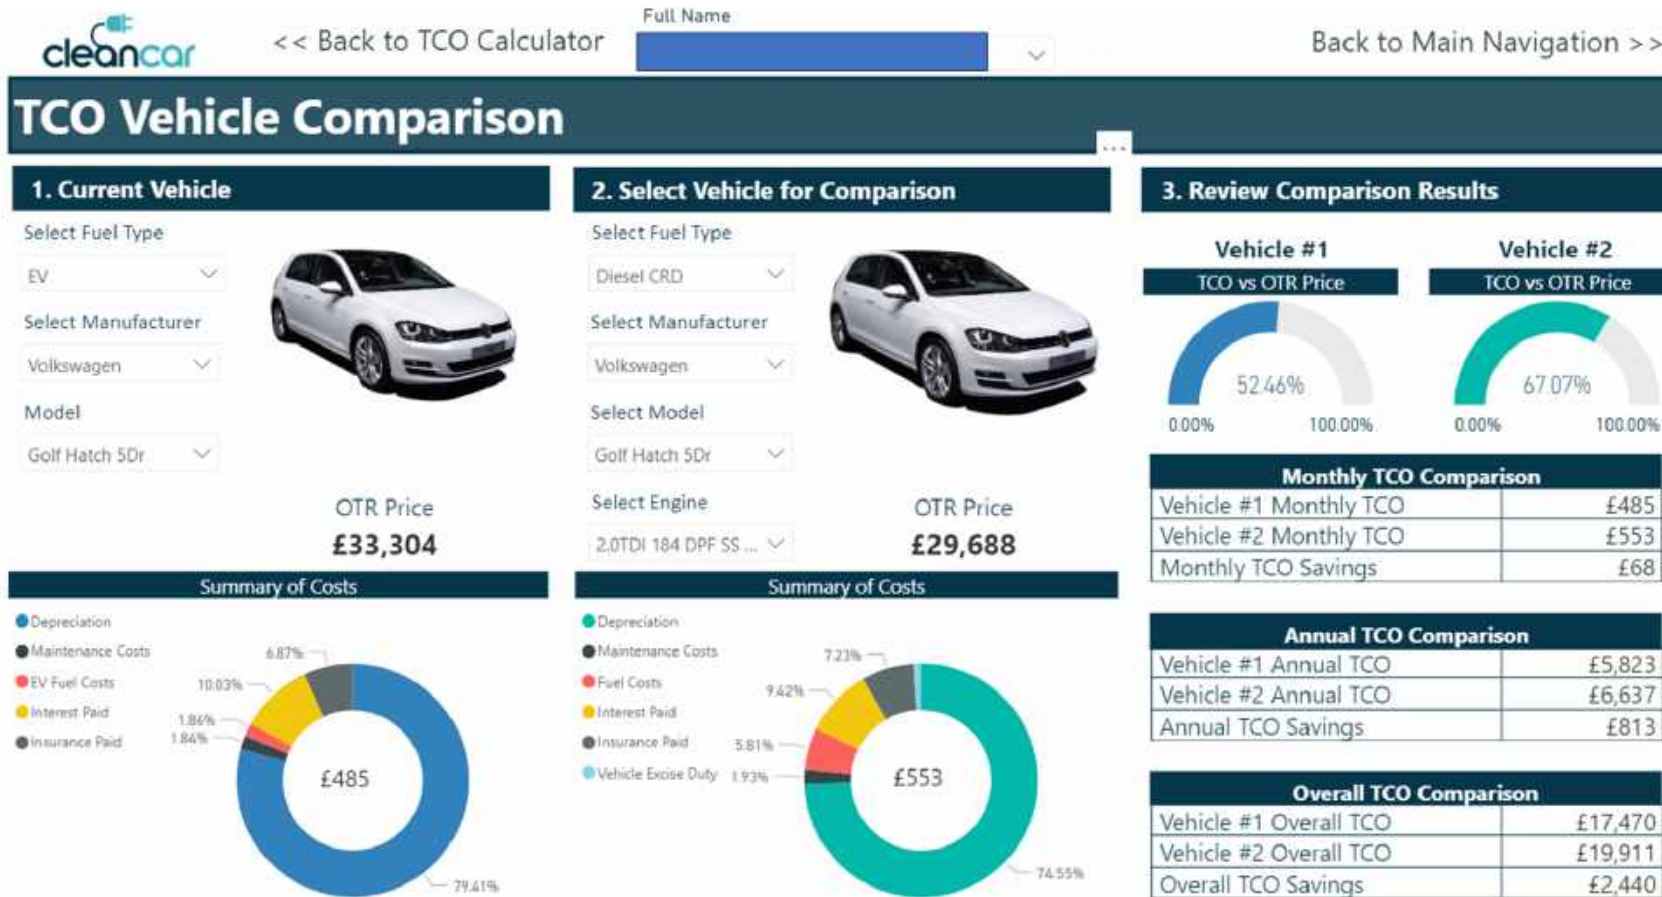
cleancar

<< Back to TCO Calculator

Full Name

Back to Main Navigation >>

TCO Vehicle Comparison

...

1. Current Vehicle

Select Fuel Type

EV

Select Manufacturer

Volkswagen

Model

Golf Hatch 5Dr

OTR Price

£33,304

2. Select Vehicle for Comparison

Select Fuel Type

Diesel CRD

Select Manufacturer

Volkswagen

Select Model

Golf Hatch 5Dr

Select Engine

2.0TDI 184 DPF SS ...

OTR Price

£29,688

3. Review Comparison Results

Vehicle #1

TCO vs OTR Price

52.46%

0.00% 100.00%

Vehicle #2

TCO vs OTR Price

67.07%

0.00% 100.00%

| Monthly TCO Comparison | |
|---|---|
| Vehicle #1 Monthly TCO | £485 |
| Vehicle #2 Monthly TCO | £553 |
| Monthly TCO Savings | £68 |

| Annual TCO Comparison | |
|---|---|
| Vehicle #1 Annual TCO | £5,823 |
| Vehicle #2 Annual TCO | £6,637 |
| Annual TCO Savings | £813 |

| Overall TCO Comparison | |
|---|---|
| Vehicle #1 Overall TCO | £17,470 |
| Vehicle #2 Overall TCO | £19,911 |
| Overall TCO Savings | £2,440 |

Summary of Costs

Depreciation
Maintenance Costs
EV Fuel Costs
Interest Paid
Insurance Paid

6.87%
10.03%
1.86%
1.84%
£485
79.41%

Summary of Costs

Depreciation
Maintenance Costs
Fuel Costs
Interest Paid
Insurance Paid
Vehicle Excise Duty

7.23%
9.42%
5.81%
1.93%
£553
74.55%